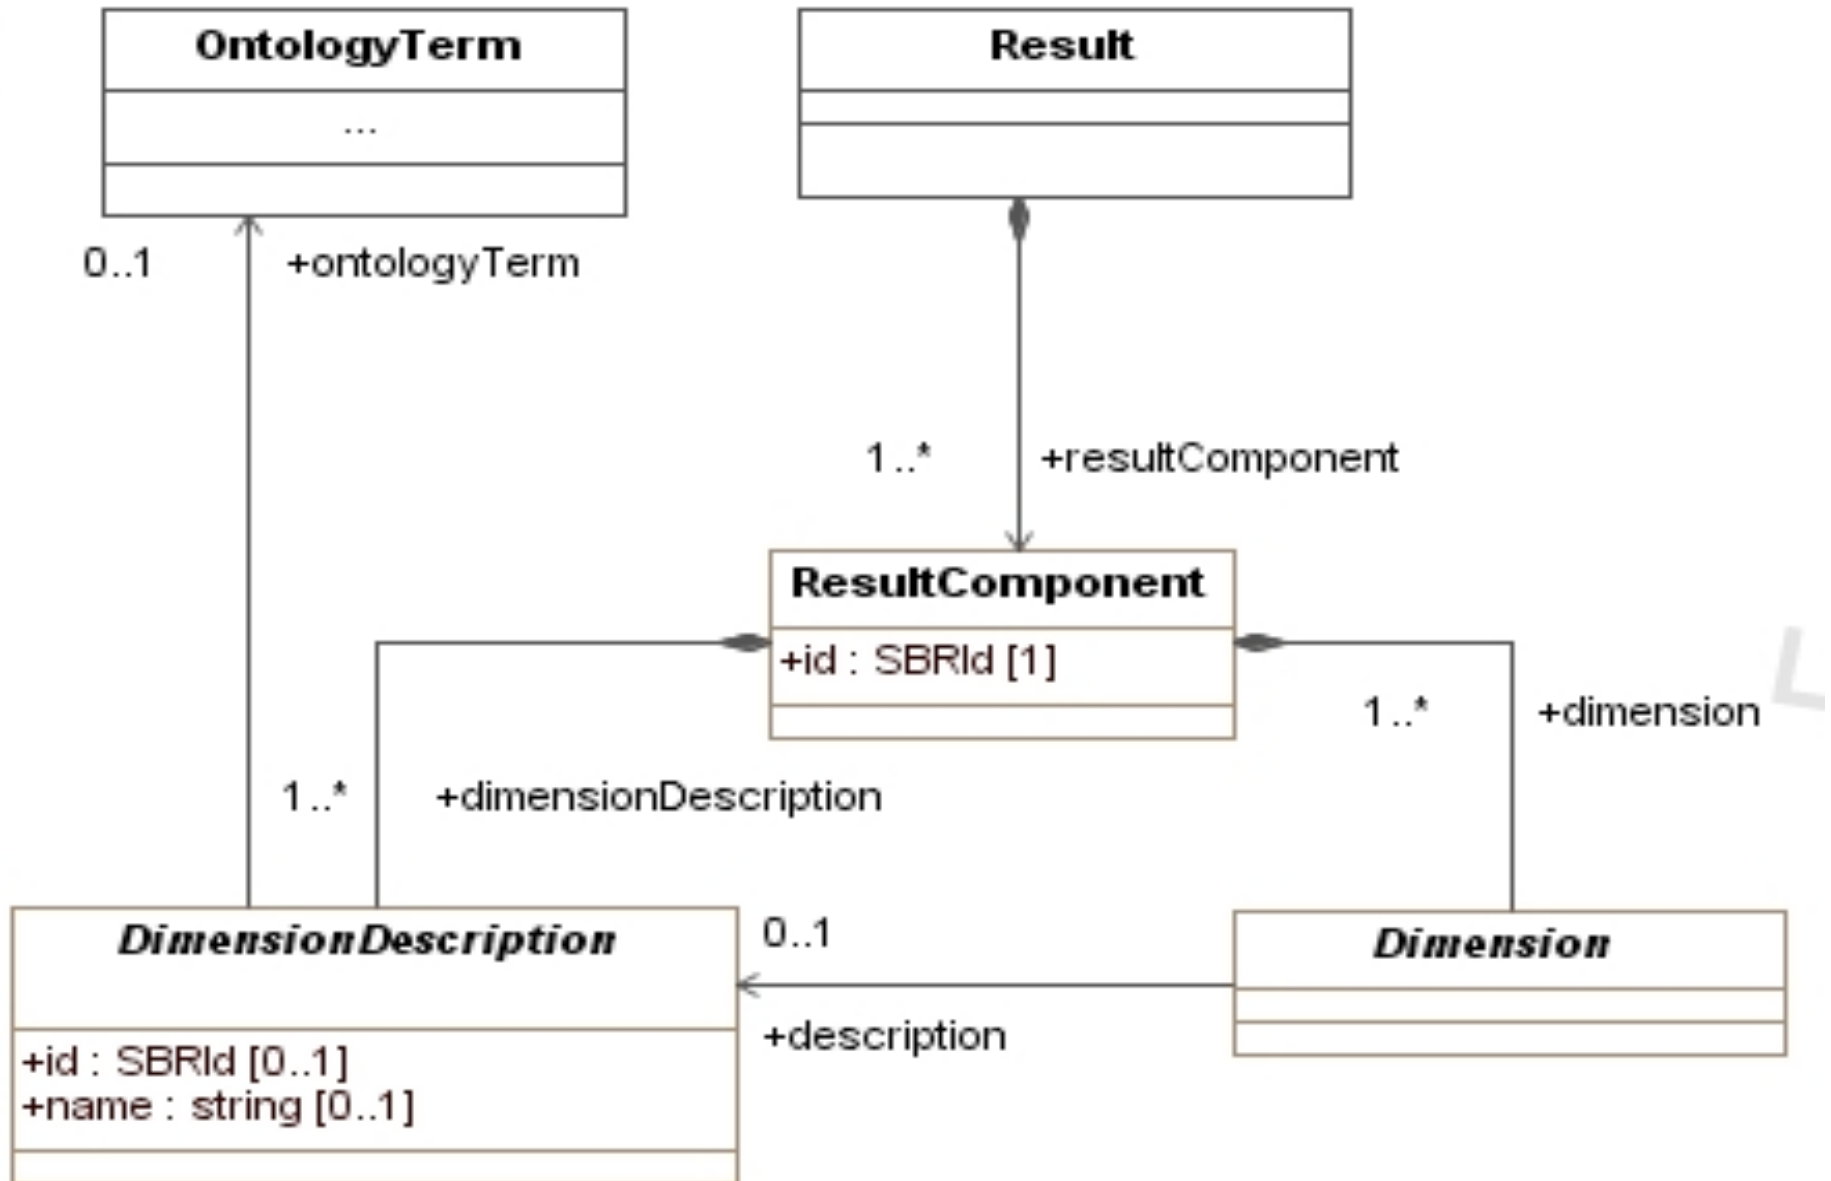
OntologyTerm

...

Result

0..1

+ontologyTerm

1..*

+resultComponent

ResultComponent

+id : SBRId [1]

1..*

+dimension

1..*

+dimensionDescription

DimensionDescription

+id : SBRId [0..1]
+name : string [0..1]

0..1

+description

Dimension